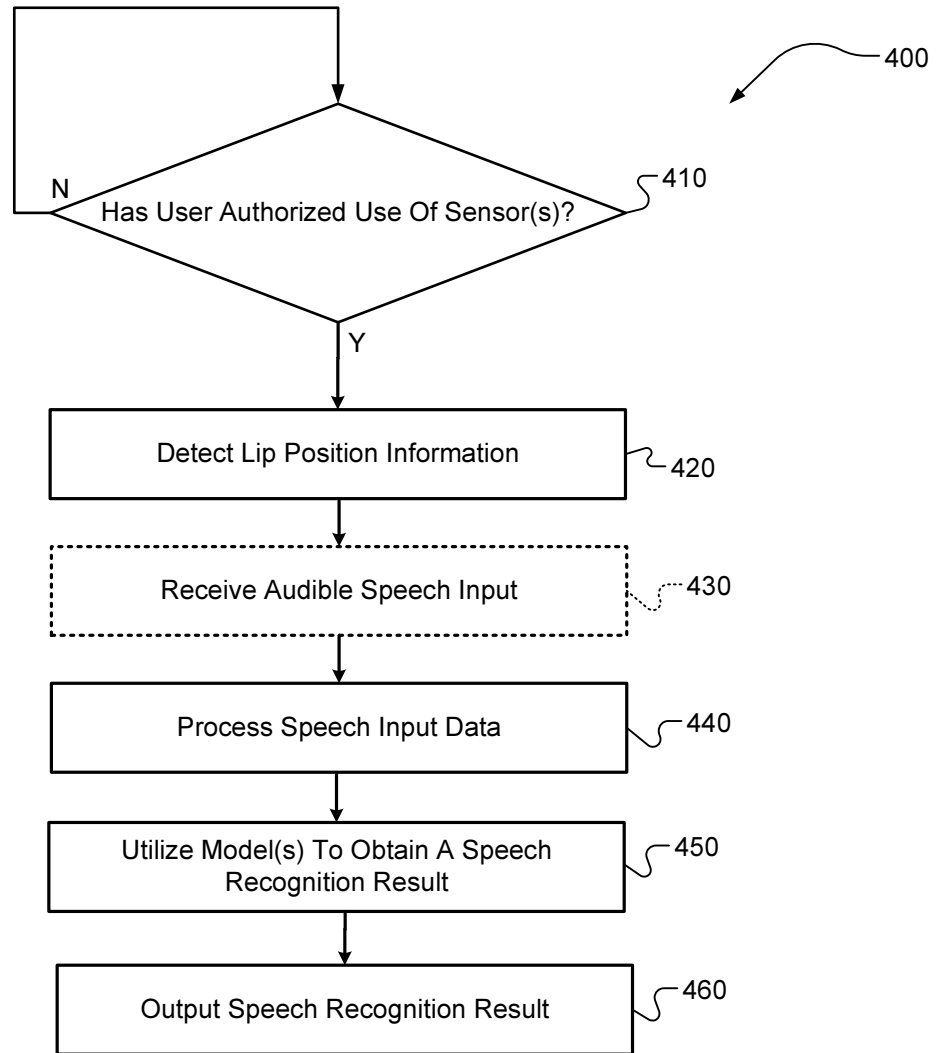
400

N

Has User Authorized Use Of Sensor(s)?

410

Y

Detect Lip Position Information

420

Receive Audible Speech Input

430

Process Speech Input Data

440

Utilize Model(s) To Obtain A Speech Recognition Result

450

Output Speech Recognition Result

460